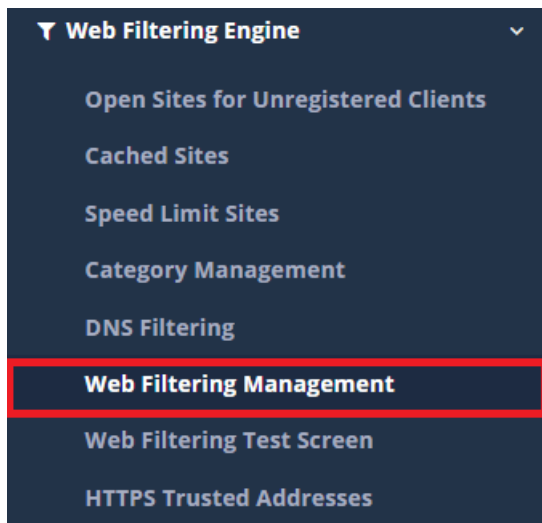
Web Filtering Engine

Open Sites for Unregistered Clients

Cached Sites

Speed Limit Sites

Category Management

DNS Filtering

Web Filtering Management

Web Filtering Test Screen

HTTPS Trusted Addresses